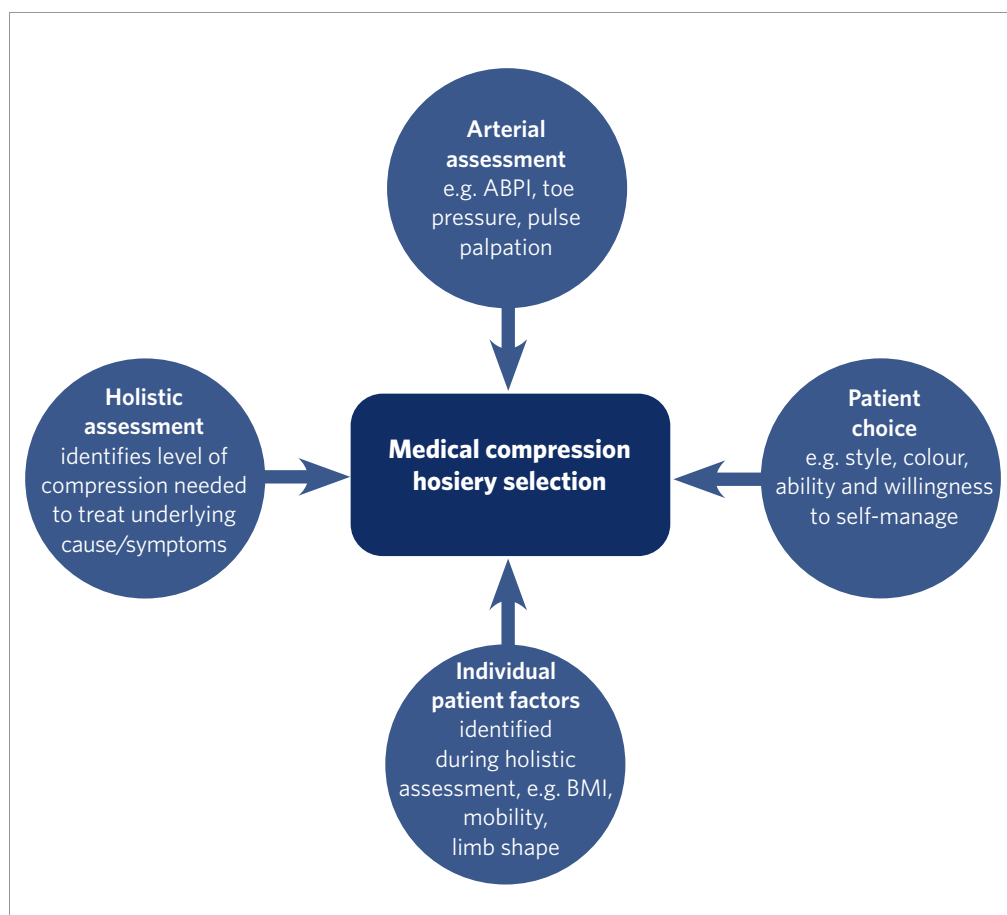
**Arterial assessment**
e.g. ABPI, toe pressure, pulse palpation

**Holistic assessment**
identifies level of compression needed to treat underlying cause/symptoms

**Medical compression hosiery selection**

**Patient choice**
e.g. style, colour, ability and willingness to self-manage

**Individual patient factors**
identified during holistic assessment, e.g. BMI, mobility, limb shape